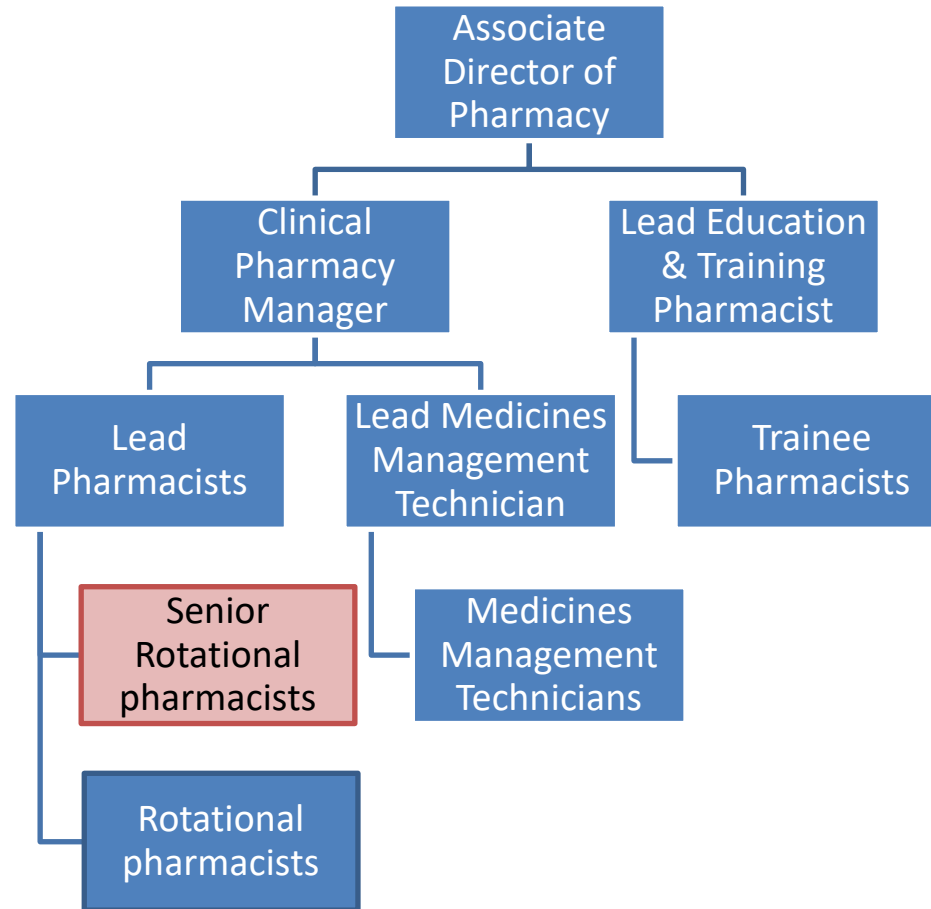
Associate Director of Pharmacy

Clinical Pharmacy Manager

Lead Education & Training Pharmacist

Lead Pharmacists

Lead Medicines Management Technician

Trainee Pharmacists

Senior Rotational pharmacists

Medicines Management Technicians

Rotational pharmacists